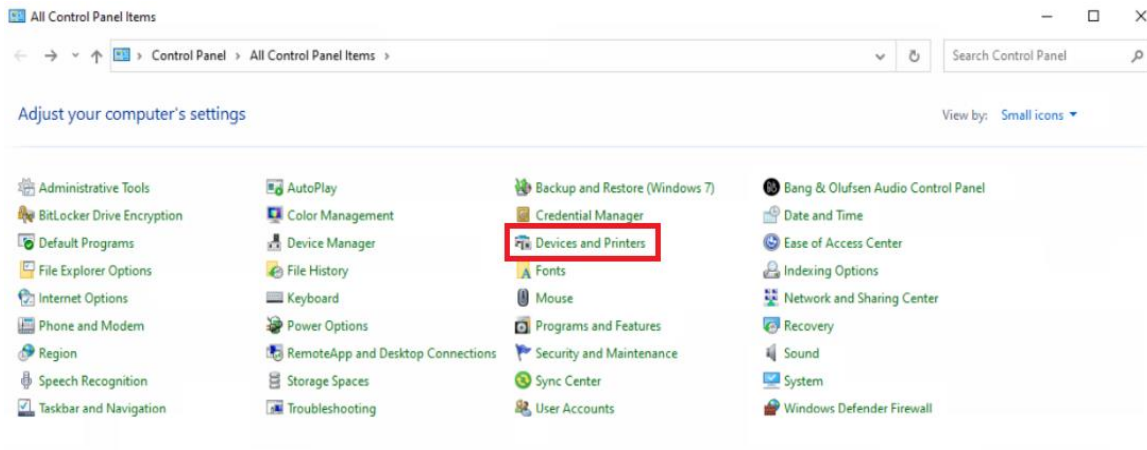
All Control Panel Items

Control Panel > All Control Panel Items >

Search Control Panel

Adjust your computer's settings

View by: Small icons

Administrative Tools
BitLocker Drive Encryption
Default Programs
File Explorer Options
Internet Options
Phone and Modem
Region
Speech Recognition
Taskbar and Navigation

AutoPlay
Color Management
Device Manager
File History
Keyboard
Power Options
RemoteApp and Desktop Connections
Storage Spaces
Troubleshooting

Backup and Restore (Windows 7)
Credential Manager
Devices and Printers
Fonts
Mouse
Programs and Features
Security and Maintenance
Sync Center
User Accounts

Bang & Olufsen Audio Control Panel
Date and Time
Ease of Access Center
Indexing Options
Network and Sharing Center
Recovery
Sound
System
Windows Defender Firewall